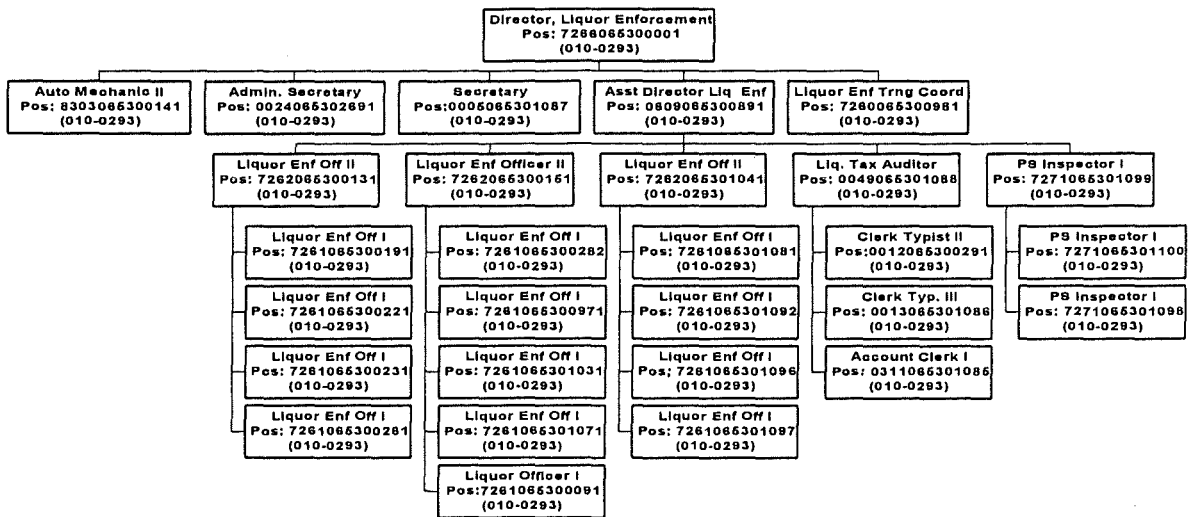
Director, Liquor Enforcement
Pos: 7266065300001
(010-0293)

Auto Mechanic II
Pos: 8303065300141
(010-0293)

Admin. Secretary
Pos: 0024065302691
(010-0293)

Secretary
Pos:0005065301087
(010-0293)

Asst Director Liq Enf
Pos: 0609065300891
(010-0293)

Liquor Enf Trng Coord
Pos: 7260065300981
(010-0293)

Liquor Enf Off II
Pos: 7262065300131
(010-0293)

Liquor Enf Off I
Pos: 7261065300191
(010-0293)

Liquor Enf Off I
Pos: 7261065300221
(010-0293)

Liquor Enf Off I
Pos: 7261065300231
(010-0293)

Liquor Enf Off I
Pos: 7261065300261
(010-0293)

Liquor Enf Officer II
Pos: 7262065300161
(010-0293)

Liquor Enf Off I
Pos: 7261065300282
(010-0293)

Liquor Enf Off I
Pos: 7261065300971
(010-0293)

Liquor Enf Off I
Pos: 7261065301031
(010-0293)

Liquor Enf Off I
Pos: 7261065301071
(010-0293)

Liquor Officer I
Pos:7261065300091
(010-0293)

Liquor Enf Off II
Pos: 7262065301041
(010-0293)

Liquor Enf Off I
Pos: 7261065301081
(010-0293)

Liquor Enf Off I
Pos: 7261065301092
(010-0293)

Liquor Enf Off I
Pos: 7261065301096
(010-0293)

Liquor Enf Off I
Pos: 7261065301097
(010-0293)

Liq. Tax Auditor
Pos: 0049065301088
(010-0293)

Clerk Typist II
Pos:0012065300291
(010-0293)

Clerk Typ. III
Pos: 0013065301086
(010-0293)

Account Clerk I
Pos: 0311065301085
(010-0293)

PS Inspector I
Pos: 7271065301099
(010-0293)

PS Inspector I
Pos: 7271065301100
(010-0293)

PS Inspector I
Pos: 7271065301098
(010-0293)